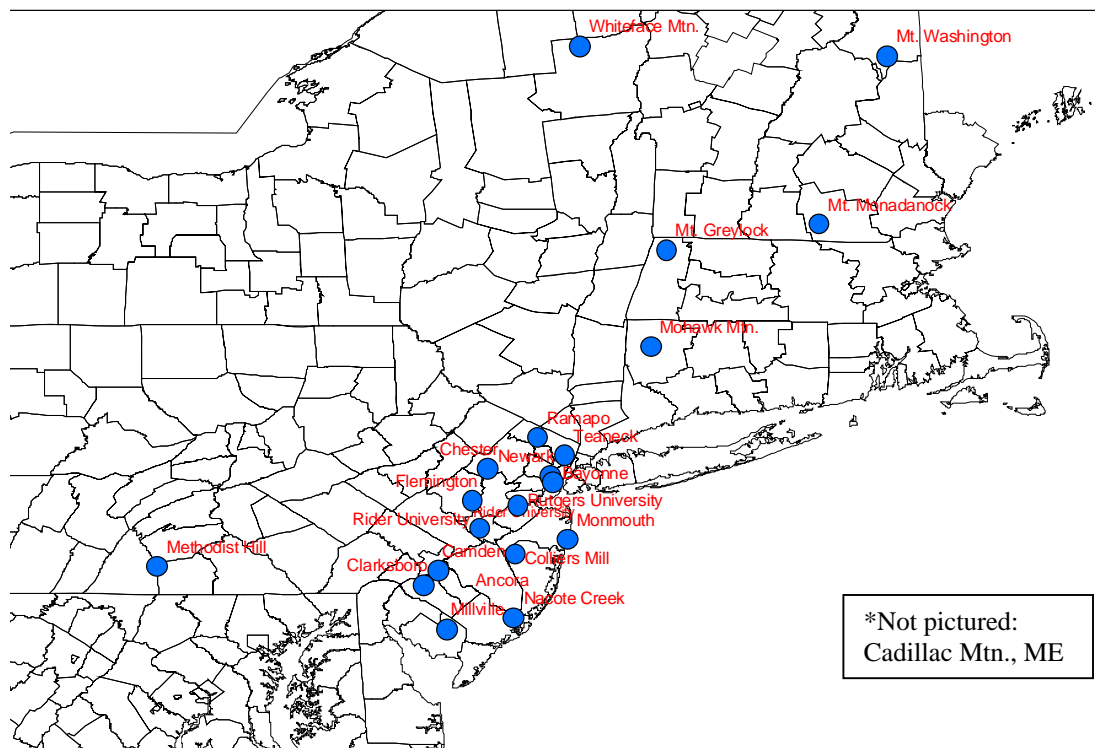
Whiteface Mtn.
Mt. Washington
Mt. Monadanock
Mt. Greylock
Mohawk Mtn.
Ramapo
Teaneck
Chester
Newark
Bayonne
Flemington
Rutgers University
Rider University
Rider University
Monmouth
Methodist Hill
Camden
Colliers Mill
Clarksboro
Ancora
Nacote Creek
Millville

*Not pictured:
Cadillac Mtn., ME